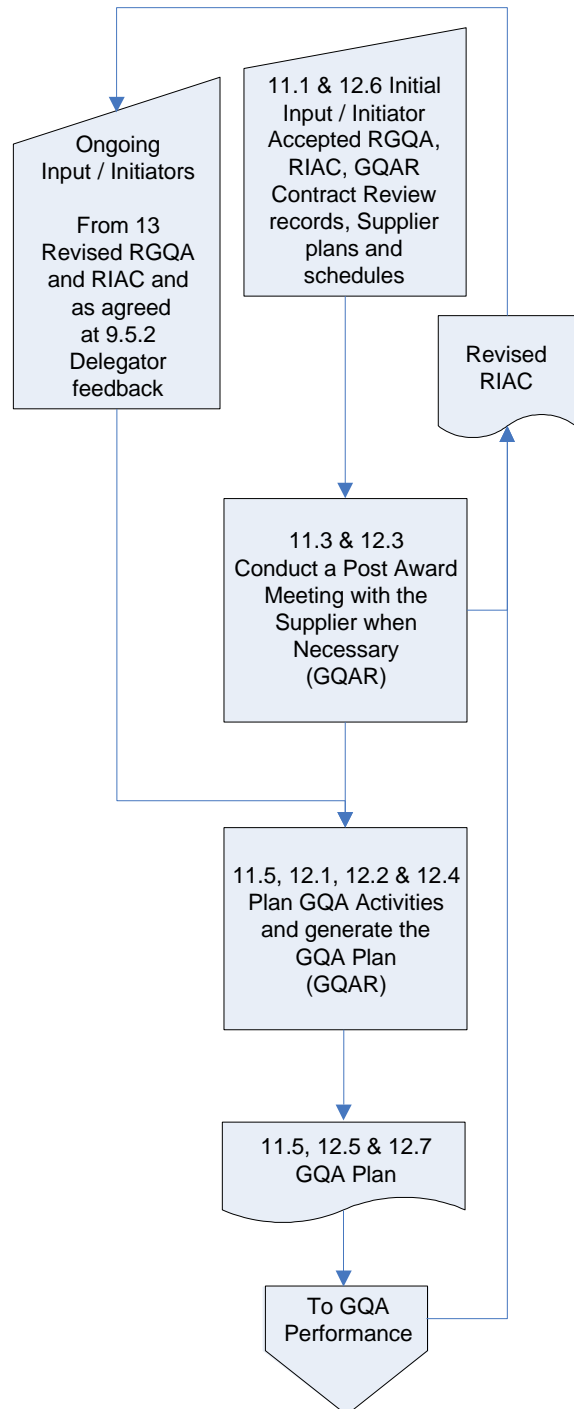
Ongoing Input / Initiators

From 13 Revised RGQA and RIAC and as agreed at 9.5.2 Delegator feedback

11.1 & 12.6 Initial Input / Initiator Accepted RGQA, RIAC, GQAR Contract Review records, Supplier plans and schedules

Revised RIAC

11.3 & 12.3 Conduct a Post Award Meeting with the Supplier when Necessary (GQAR)

11.5, 12.1, 12.2 & 12.4 Plan GQA Activities and generate the GQA Plan (GQAR)

11.5, 12.5 & 12.7 GQA Plan

To GQA Performance